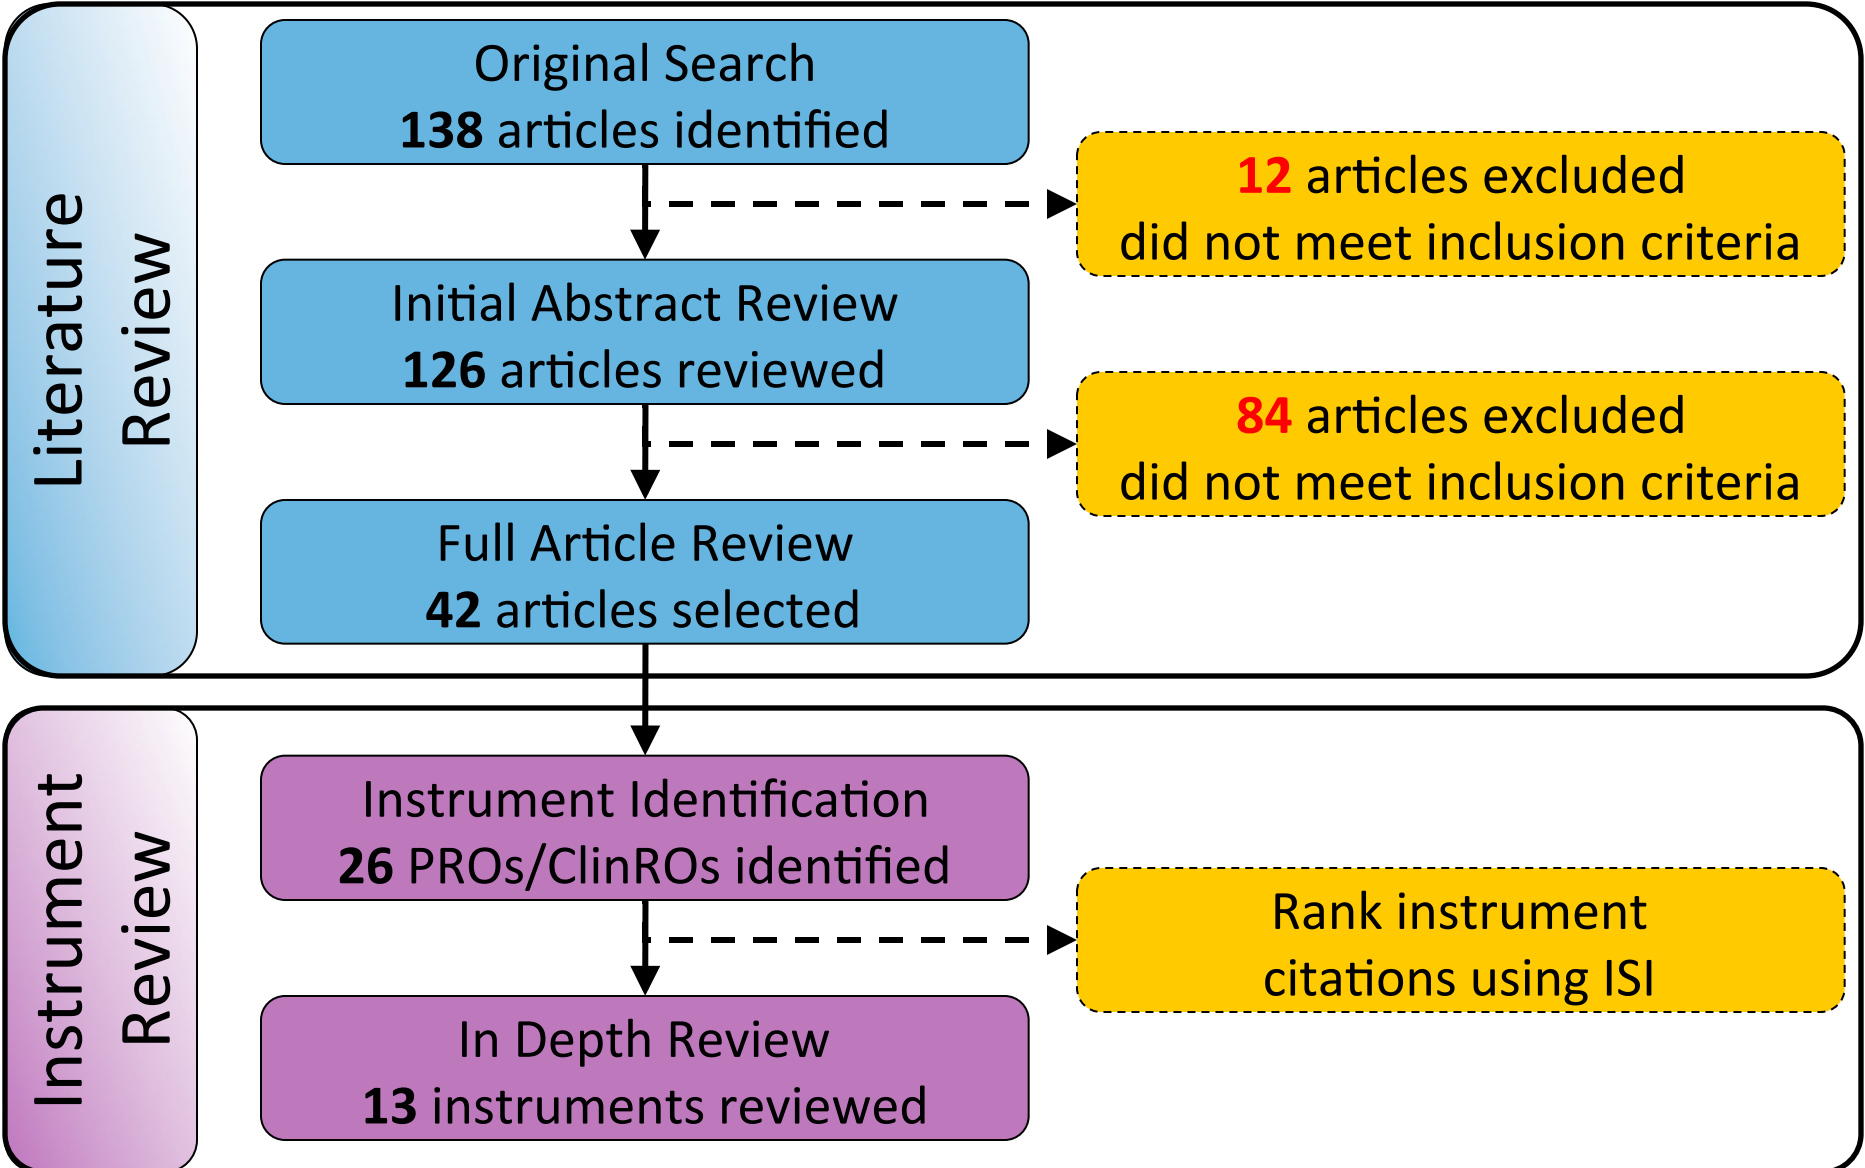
Literature Review

Original Search
**138** articles identified

**12** articles excluded
did not meet inclusion criteria

Initial Abstract Review
**126** articles reviewed

**84** articles excluded
did not meet inclusion criteria

Full Article Review
**42** articles selected

Instrument Review

Instrument Identification
**26** PROs/ClinROs identified

Rank instrument
citations using ISI

In Depth Review
**13** instruments reviewed